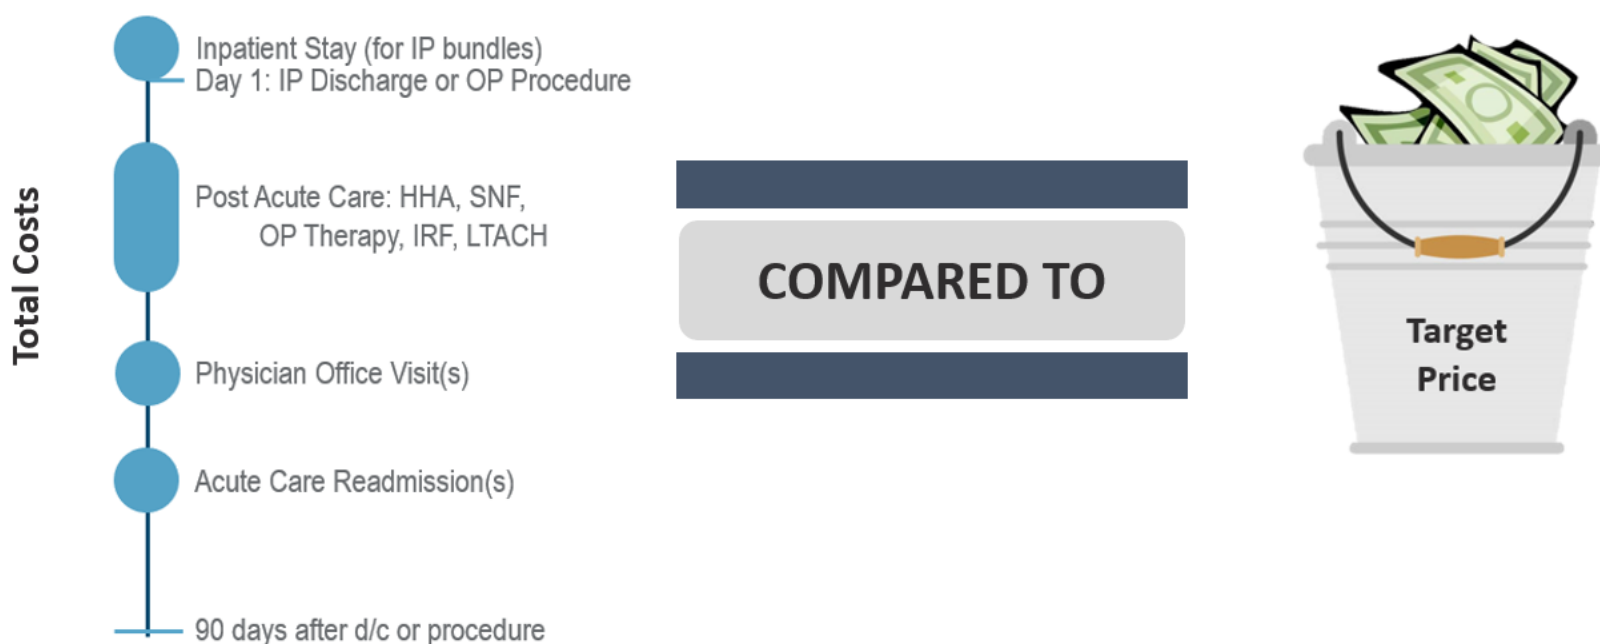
Total Costs

Inpatient Stay (for IP bundles)
Day 1: IP Discharge or OP Procedure

Post Acute Care: HHA, SNF, OP Therapy, IRF, LTACH

Physician Office Visit(s)

Acute Care Readmission(s)

90 days after d/c or procedure

COMPARED TO

Target Price